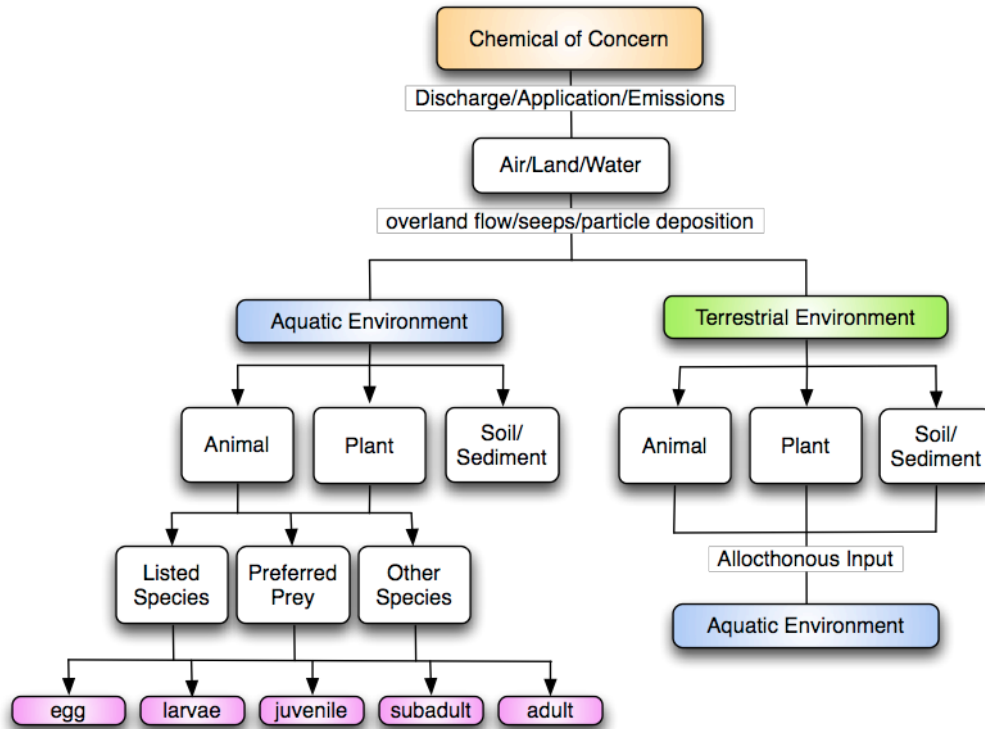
Chemical of Concern

Discharge/Application/Emissions

Air/Land/Water

overland flow/seeps/particle deposition

Aquatic Environment

Terrestrial Environment

Animal

Plant

Soil/ Sediment

Animal

Plant

Soil/ Sediment

Listed Species

Preferred Prey

Other Species

Allocthonous Input

Aquatic Environment

egg

larvae

juvenile

subadult

adult